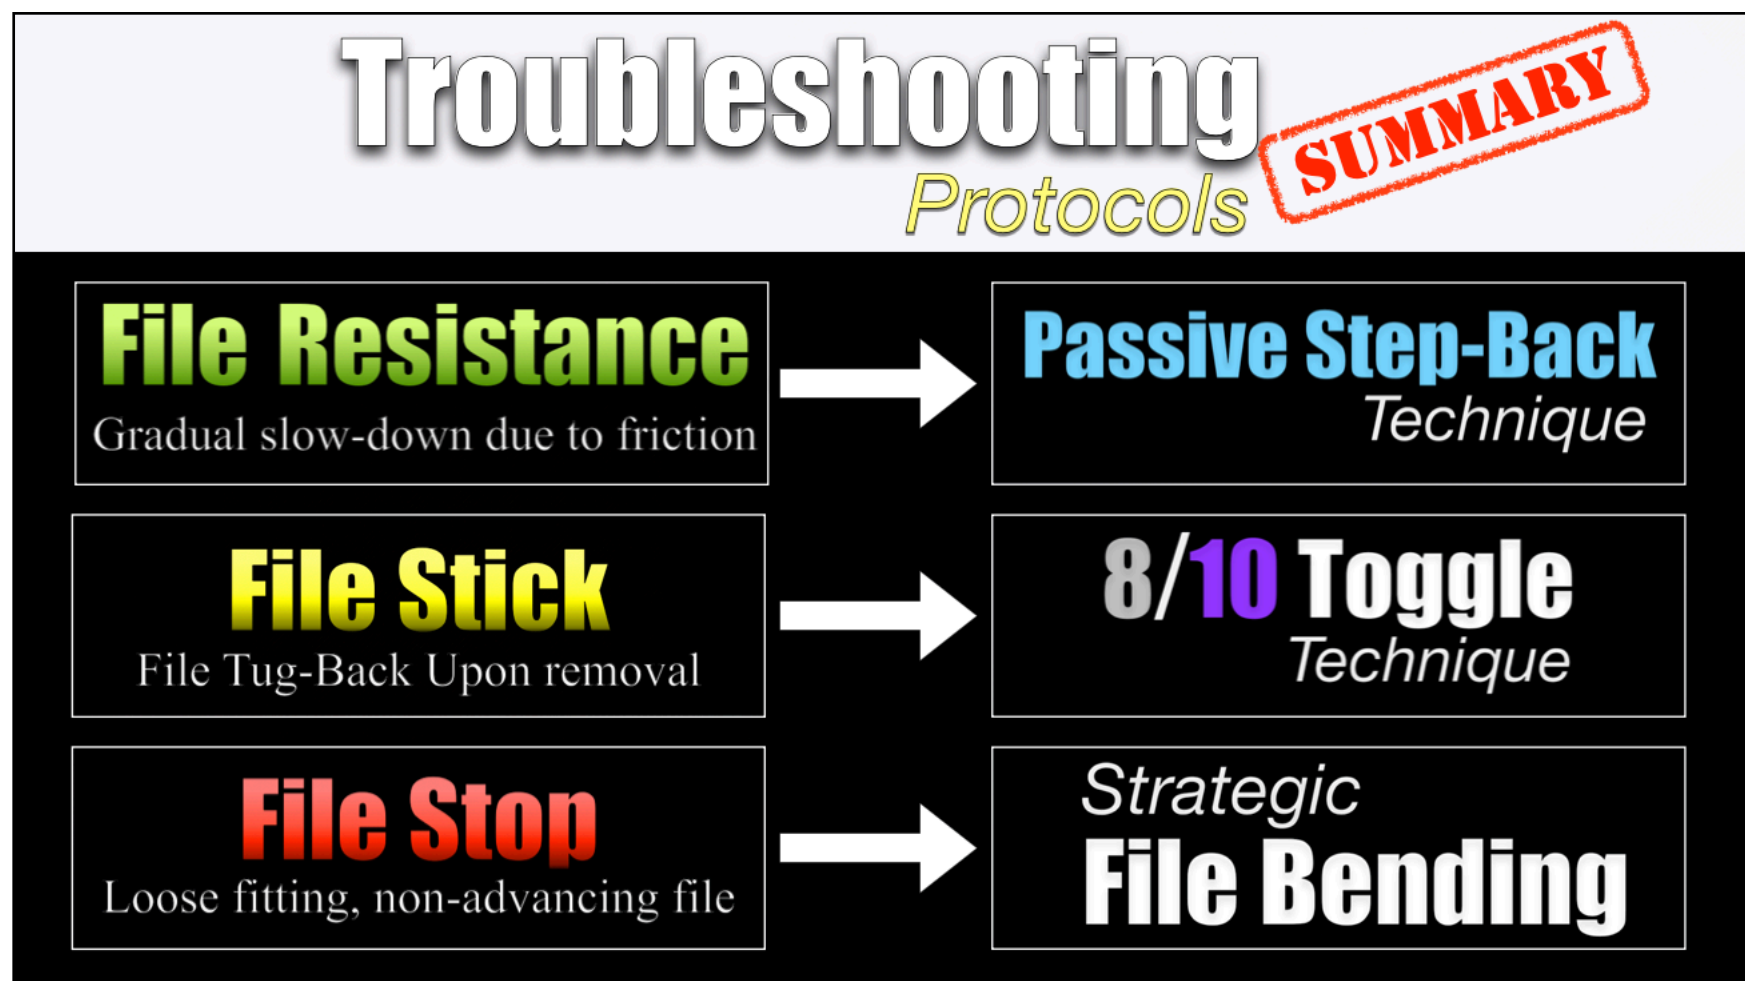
Troubleshooting Protocols

SUMMARY

File Resistance
Gradual slow-down due to friction

Passive Step-Back Technique

File Stick
File Tug-Back Upon removal

8/10 Toggle Technique

File Stop
Loose fitting, non-advancing file

Strategic File Bending